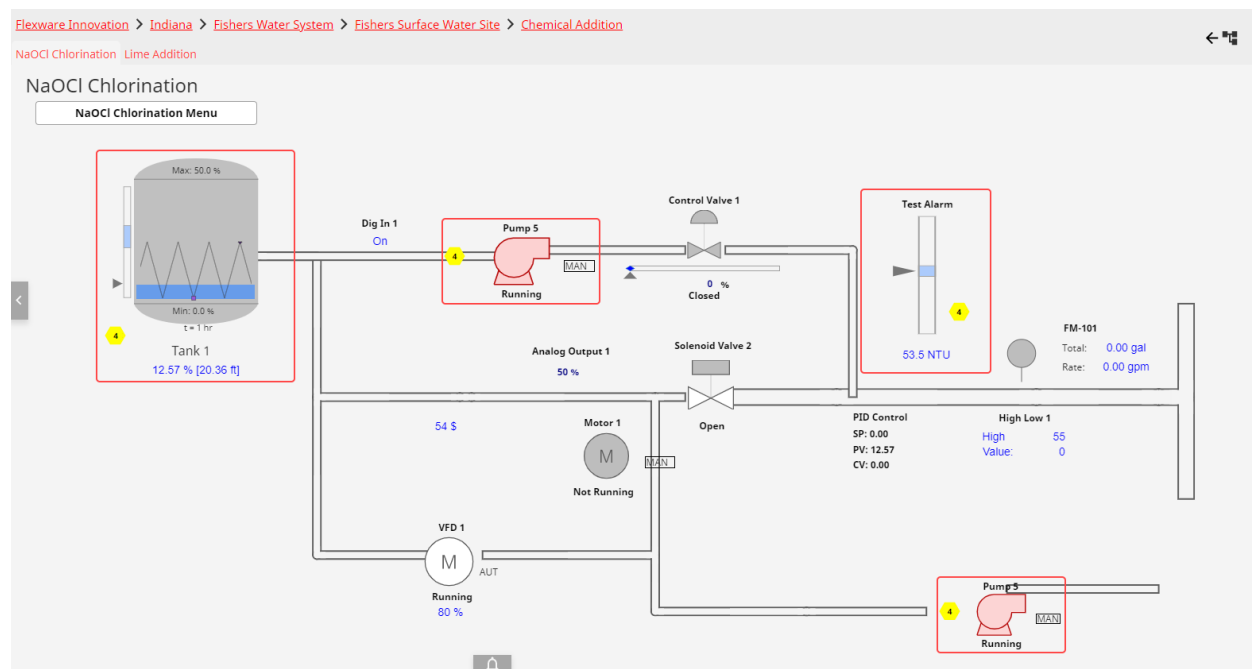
Flexware Innovation > Indiana > Fishers Water System > Fishers Surface Water Site > Chemical Addition

NaOCl Chlorination Lime Addition

NaOCl Chlorination

NaOCl Chlorination Menu

Max: 50.0 %

Min: 0.0 %

t = 1 hr

4

Tank 1

12.57 % [20.36 ft]

Dig In 1

On

Pump 5

4

MAN

Running

Control Valve 1

0 %

Closed

Test Alarm

4

53.5 NTU

FM-101

Total: 0.00 gal

Rate: 0.00 gpm

Analog Output 1

50 %

Solenoid Valve 2

Open

54 $

Motor 1

M

MAN

Not Running

PID Control

SP: 0.00

PV: 12.57

CV: 0.00

High Low 1

High 55

Value: 0

VFD 1

M

AUT

Running

80 %

Pump 5

4

MAN

Running